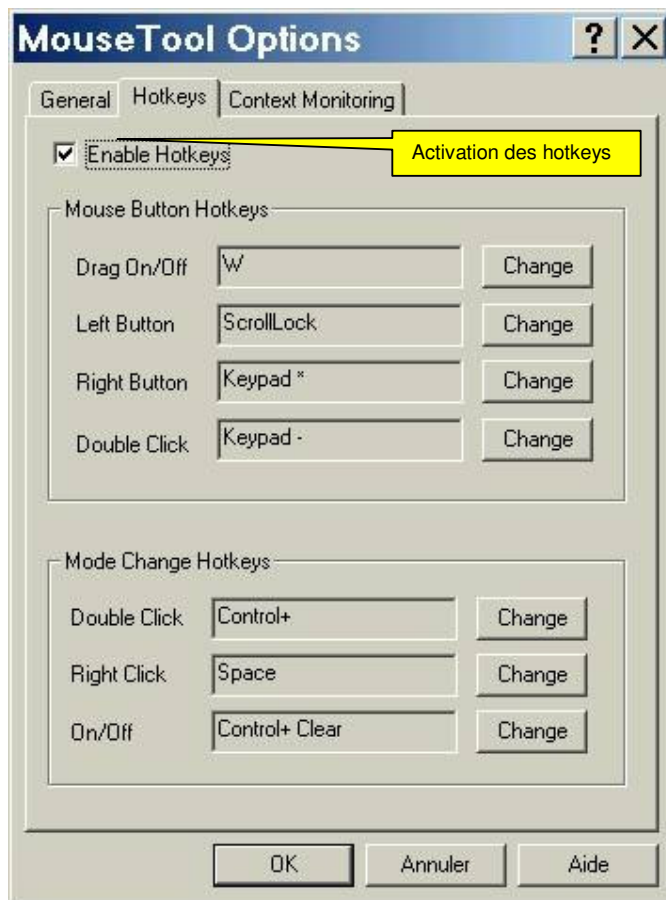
MouseTool Options ? X

General | Hotkeys | Context Monitoring

☑ Enable Hotkeys

Activation des hotkeys

Mouse Button Hotkeys

Drag On/Off | W | Change

Left Button | ScrollLock | Change

Right Button | Keypad * | Change

Double Click | Keypad - | Change

Mode Change Hotkeys

Double Click | Control+ | Change

Right Click | Space | Change

On/Off | Control+ Clear | Change

OK | Annuler | Aide